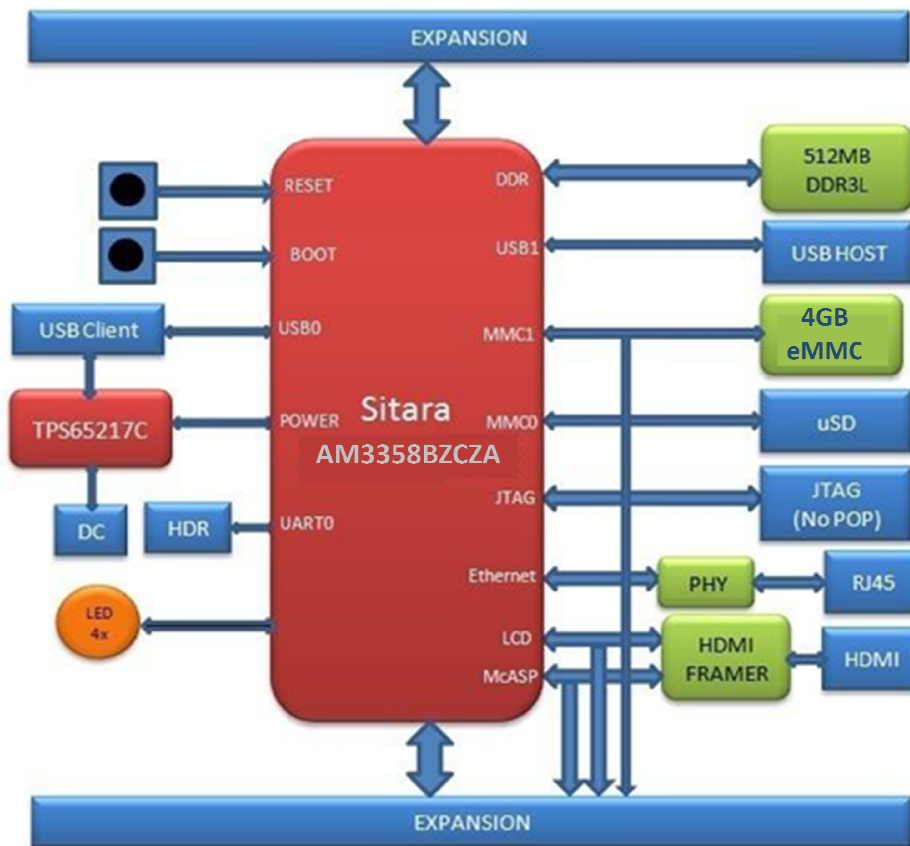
EXPANSION

RESET

BOOT

USB Client

USB0

TPS65217C

POWER

DC

HDR

UART0

LED 4x

Sitara

AM3358BZCZA

DDR

512MB DDR3L

USB1

USB HOST

MMC1

4GB eMMC

MMC0

uSD

JTAG

JTAG (No POP)

Ethernet

PHY

RJ45

LCD

McASP

HDMI FRAMER

HDMI

EXPANSION